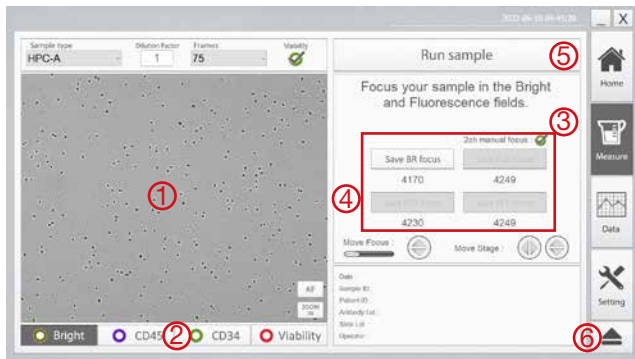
2022-06-10 09:45:36

_ X

Sample type
HPC-A

Dilution Factor
1

Frames
75

Viability

Run sample

⑤

Home

Focus your sample in the Bright and Fluorescence fields.

③

2ch manual focus

Measure

①

Save BR focus
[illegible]

4170
4249

④

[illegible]
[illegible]

4230
4249

Data

Move Focus :
Move Stage :

Date :
Sample ID :
Patient ID :
Antibody Lot :
Stain Lot :
Operator :

Setting

AF
ZOOM IN

Bright
CD45
②
CD34
Viability

⑥